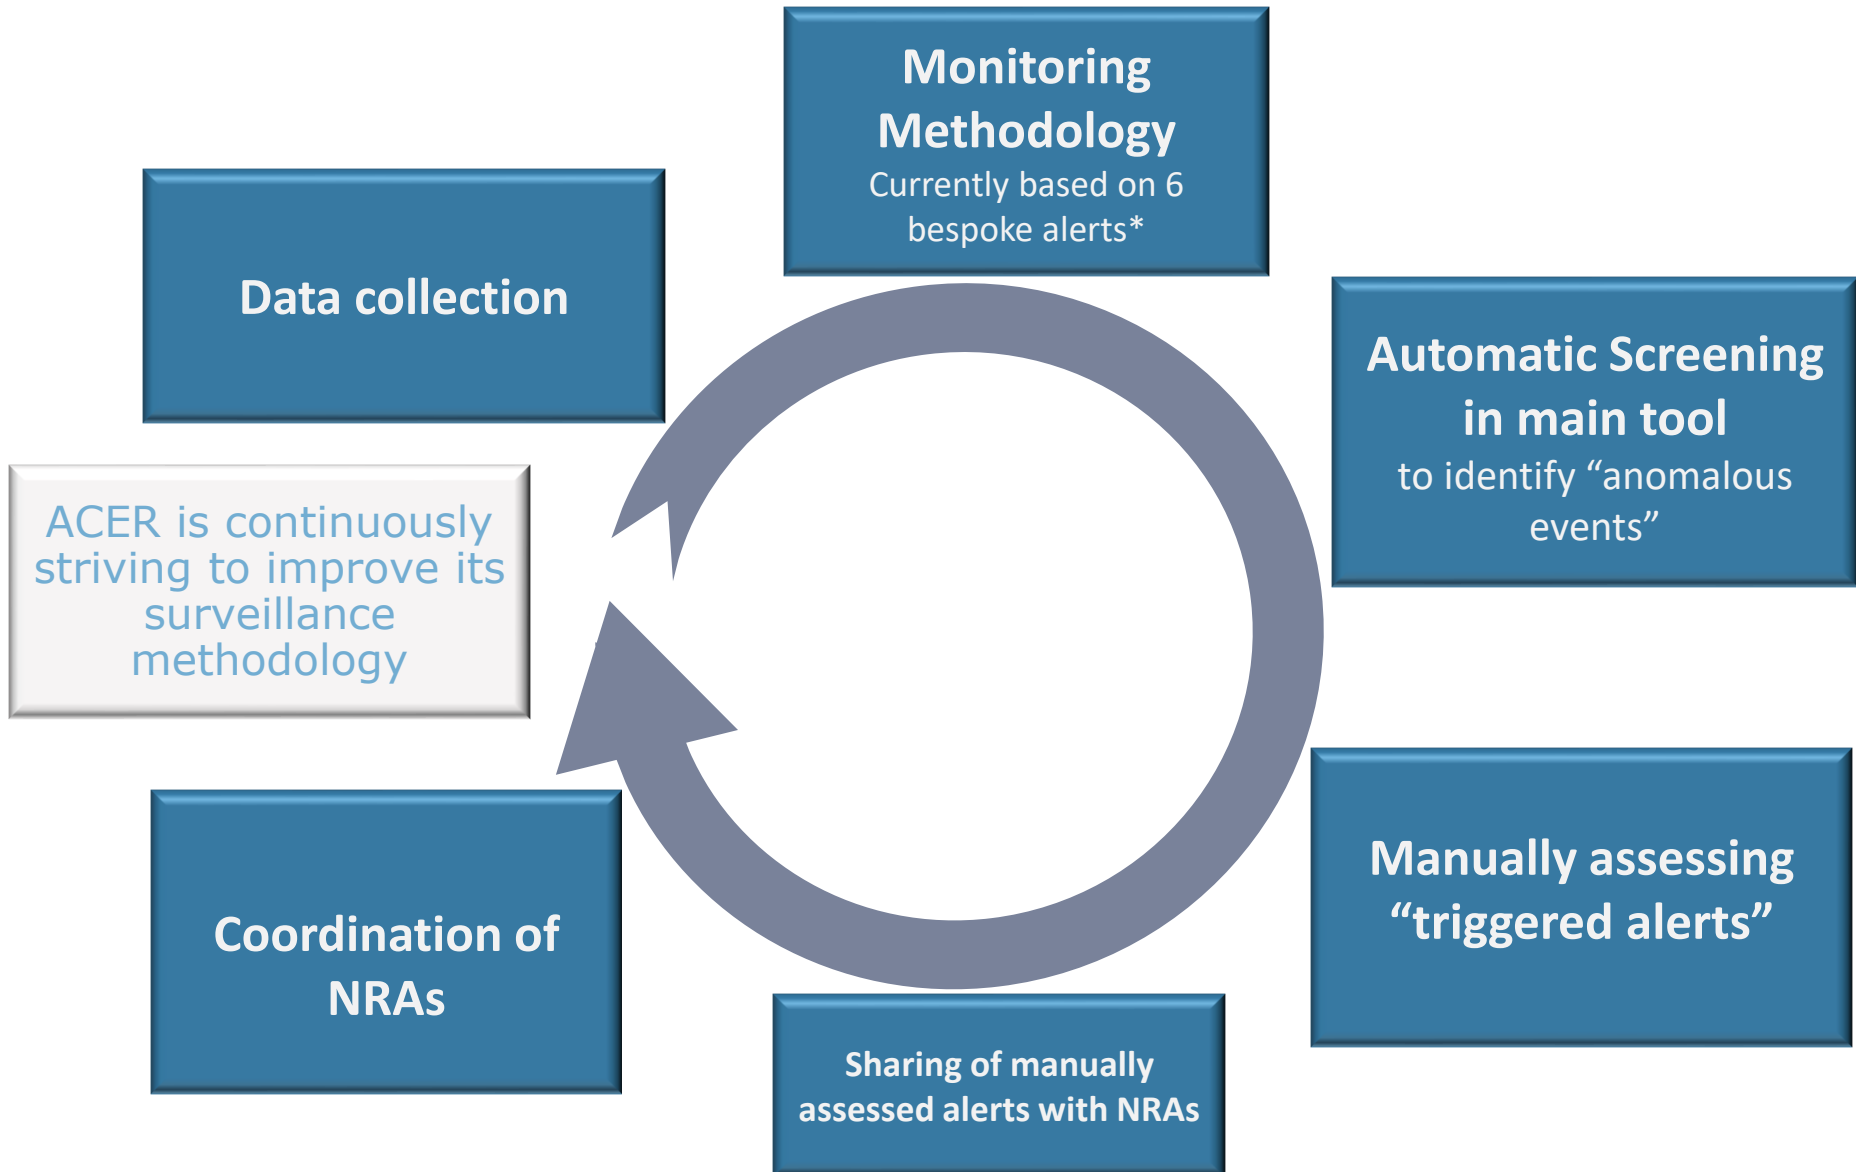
Monitoring Methodology
Currently based on 6 bespoke alerts*

Data collection

Automatic Screening in main tool
to identify “anomalous events”

ACER is continuously striving to improve its surveillance methodology

Manually assessing “triggered alerts”

Coordination of NRAs

Sharing of manually assessed alerts with NRAs